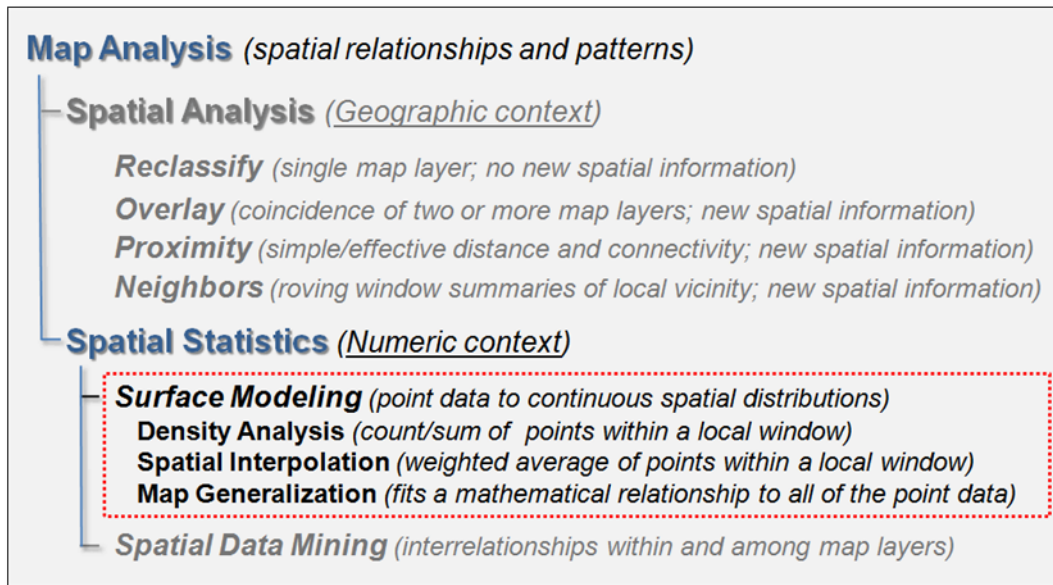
Map Analysis (spatial relationships and patterns)

Spatial Analysis (Geographic context)

Reclassify (single map layer; no new spatial information)
Overlay (coincidence of two or more map layers; new spatial information)
Proximity (simple/effective distance and connectivity; new spatial information)
Neighbors (roving window summaries of local vicinity; new spatial information)

Spatial Statistics (Numeric context)

Surface Modeling (point data to continuous spatial distributions)
Density Analysis (count/sum of points within a local window)
Spatial Interpolation (weighted average of points within a local window)
Map Generalization (fits a mathematical relationship to all of the point data)

Spatial Data Mining (interrelationships within and among map layers)